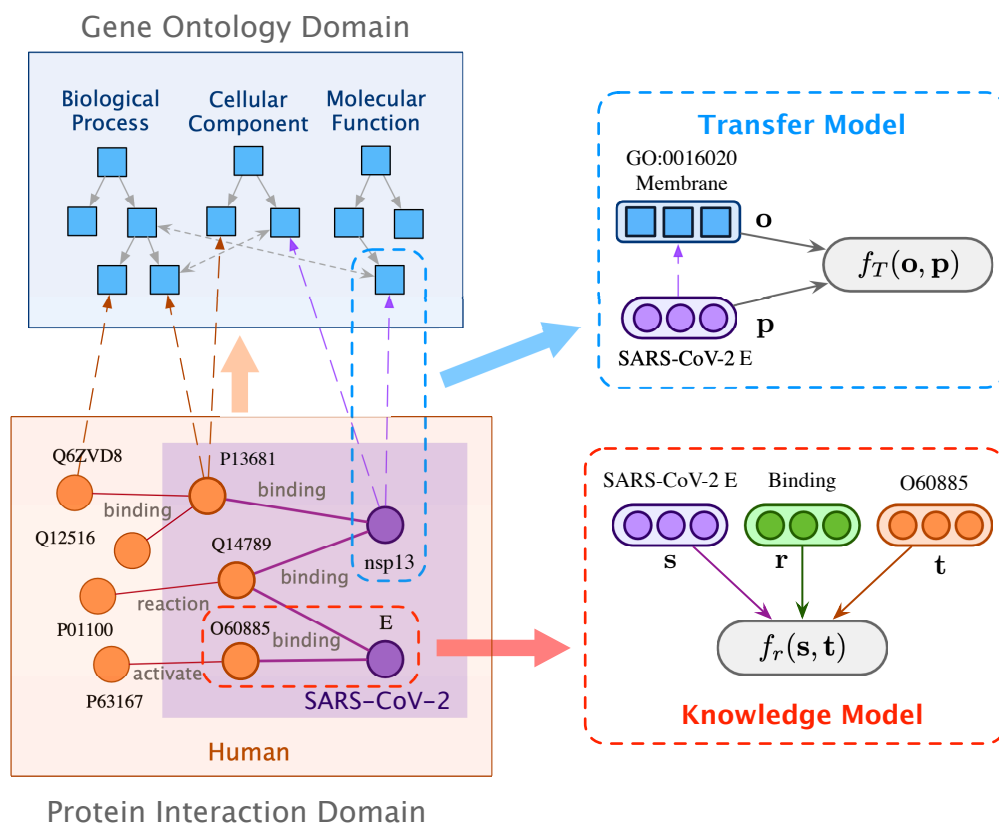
Gene Ontology Domain

Biological Process

Cellular Component

Molecular Function

Transfer Model

GO:0016020
Membrane

o

$f_T(\mathbf{o}, \mathbf{p})$

p

SARS-CoV-2 E

Q6ZVD8

P13681

binding

binding

Q12516

Q14789

nsp13

binding

reaction

P01100

O60885

binding

E

activate

P63167

SARS-CoV-2

Human

SARS-CoV-2 E

Binding

O60885

s

r

t

$f_r(\mathbf{s}, \mathbf{t})$

Knowledge Model

Protein Interaction Domain